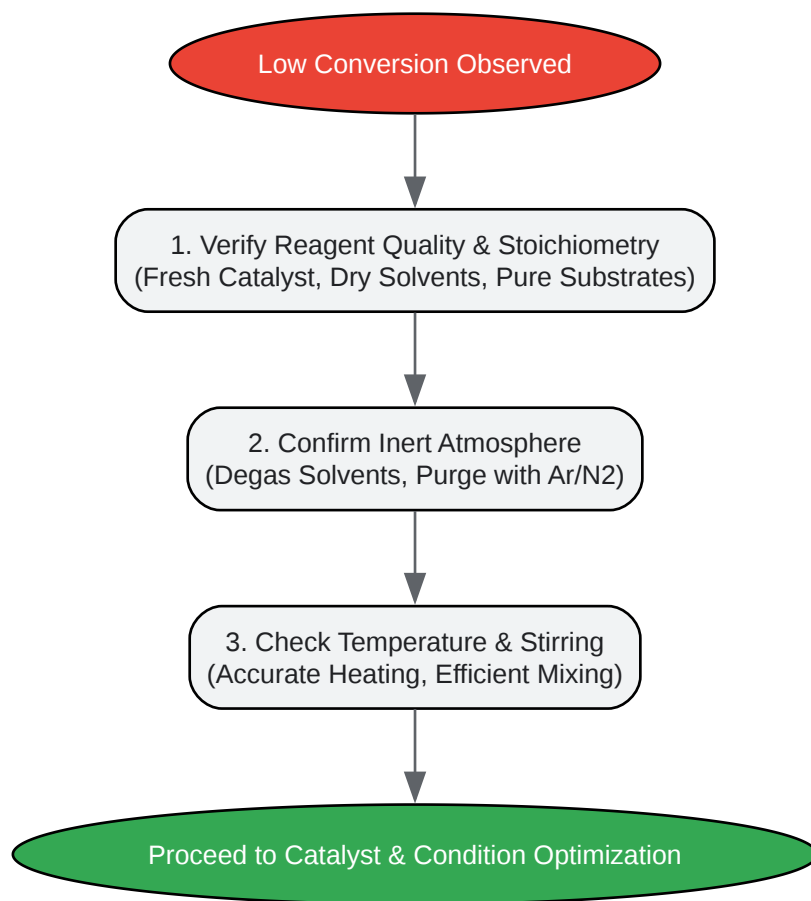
Low Conversion Observed

1. Verify Reagent Quality & Stoichiometry
(Fresh Catalyst, Dry Solvents, Pure Substrates)

2. Confirm Inert Atmosphere
(Degas Solvents, Purge with Ar/N2)

3. Check Temperature & Stirring
(Accurate Heating, Efficient Mixing)

Proceed to Catalyst & Condition Optimization